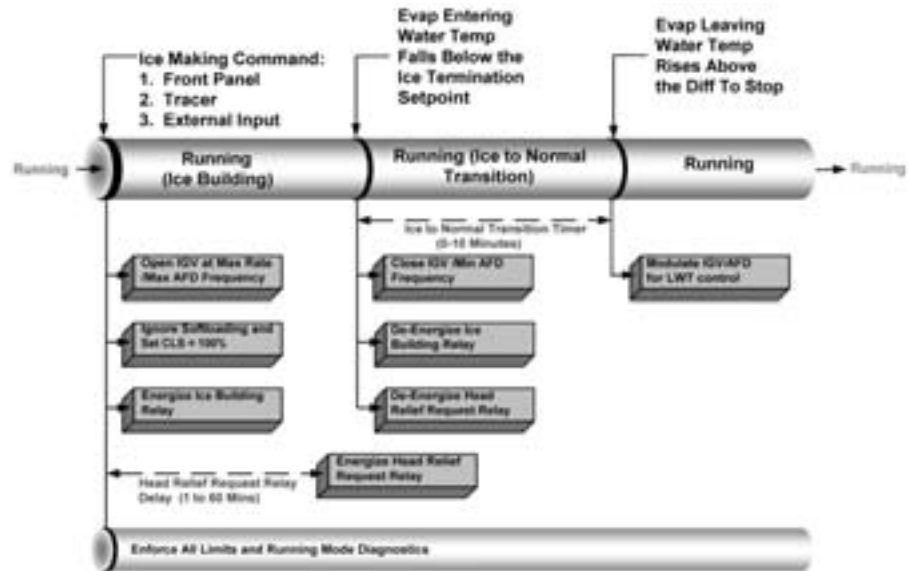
Ice Making Command:
1. Front Panel
2. Tracer
3. External Input

Evap Entering Water Temp Falls Below the Ice Termination Setpoint

Evap Leaving Water Temp Rises Above the Diff To Stop

Running

Running (Ice Building)

Running (Ice to Normal Transition)

Running

Running

Ice to Normal Transition Timer (0-10 Minutes)

Open IGV at Max Rate /Max AFD Frequency

Ignore Softloading and Set CLS = 100%

Energize Ice Building Relay

Close IGV /Min AFD Frequency

De-Energize Ice Building Relay

De-Energize Head Relief Request Relay

Modulate IGV/AFD for LWT control

Head Relief Request Relay Delay (1 to 60 Mins)

Energize Head Relief Request Relay

Enforce All Limits and Running Mode Diagnostics